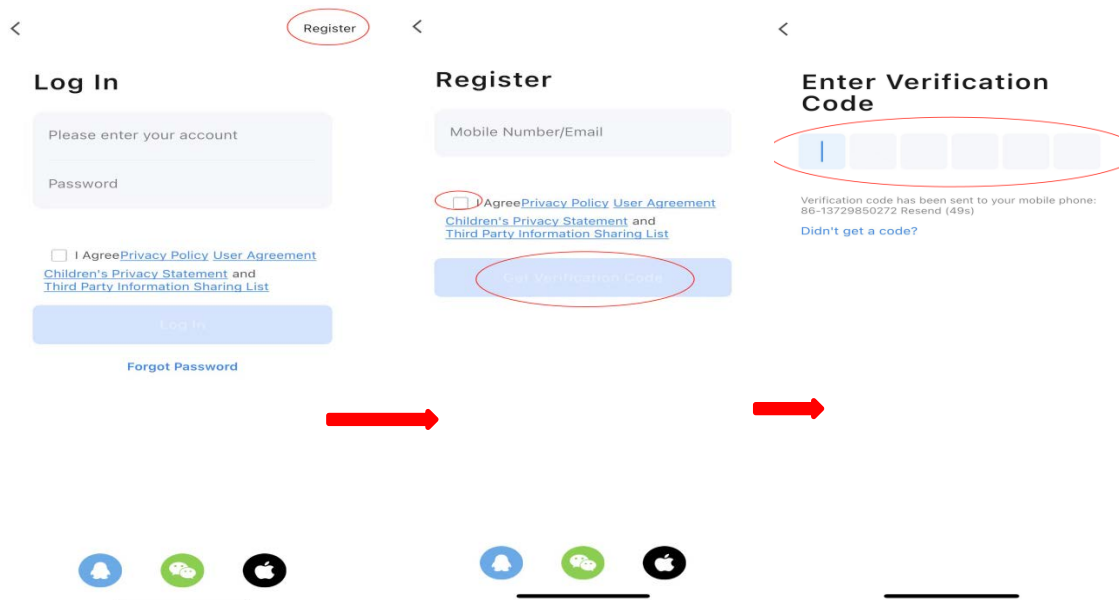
<

Register

Log In

Please enter your account

Password

I AgreePrivacy Policy User Agreement Children's Privacy Statement and Third Party Information Sharing List

Log In

Forgot Password

<

Register

Mobile Number/Email

I AgreePrivacy Policy User Agreement Children's Privacy Statement and Third Party Information Sharing List

Get Verification Code

<

Enter Verification Code

Verification code has been sent to your mobile phone: 86-13729850272 Resend (49s)

Didn't get a code?